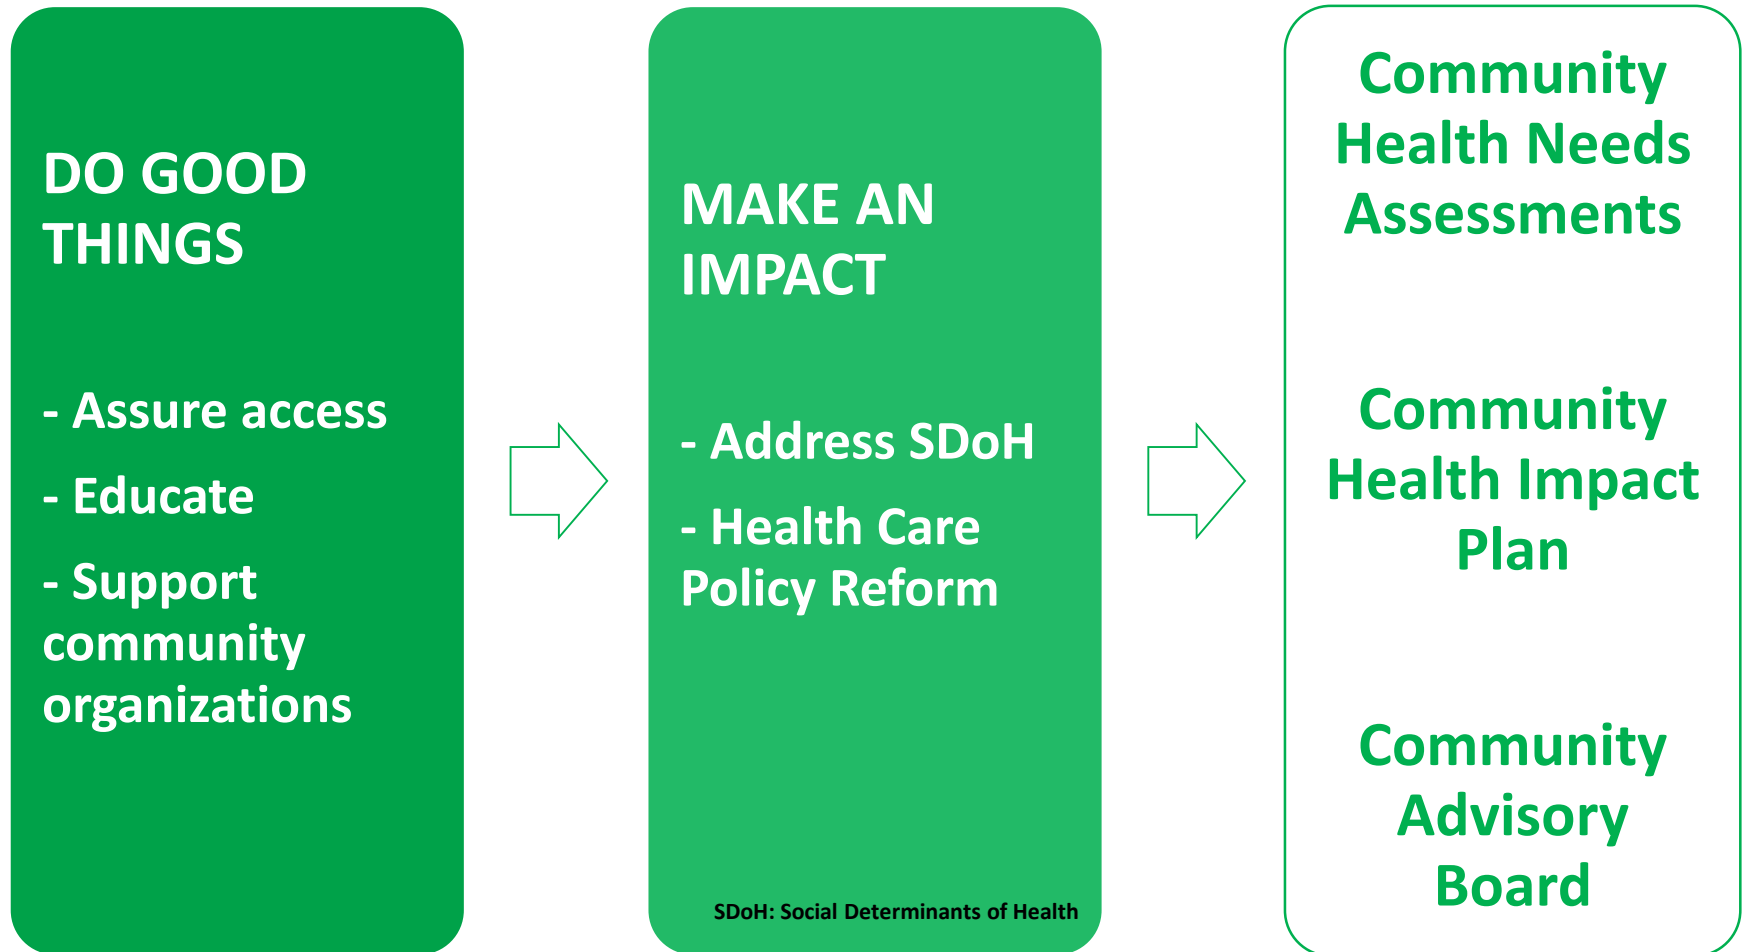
DO GOOD THINGS

- Assure access

- Educate

- Support community organizations

MAKE AN IMPACT

- Address SDoH

- Health Care Policy Reform

SDoH: Social Determinants of Health

Community Health Needs Assessments

Community Health Impact Plan

Community Advisory Board